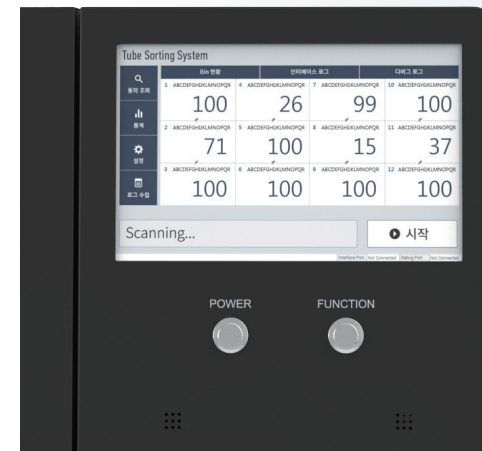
Tube Sorting System

Bin 현황

인터페이스 로그

디버그 로그

동작 조회

통계

설정

로그 수집

| | | | |
|---|---|---|---|
| 1 ABCDEFGHIJKLMNOPQR 100 | 4 ABCDEFGHIJKLMNOPQR 26 | 7 ABCDEFGHIJKLMNOPQR 99 | 10 ABCDEFGHIJKLMNOPQR 100 |
| 2 ABCDEFGHIJKLMNOPQR 71 | 5 ABCDEFGHIJKLMNOPQR 100 | 8 ABCDEFGHIJKLMNOPQR 15 | 11 ABCDEFGHIJKLMNOPQR 37 |
| 3 ABCDEFGHIJKLMNOPQR 100 | 6 ABCDEFGHIJKLMNOPQR 100 | 9 ABCDEFGHIJKLMNOPQR 100 | 12 ABCDEFGHIJKLMNOPQR 100 |

Scanning...

시작

Interface Port Not Connected Debug Port Not Connected

POWER

FUNCTION